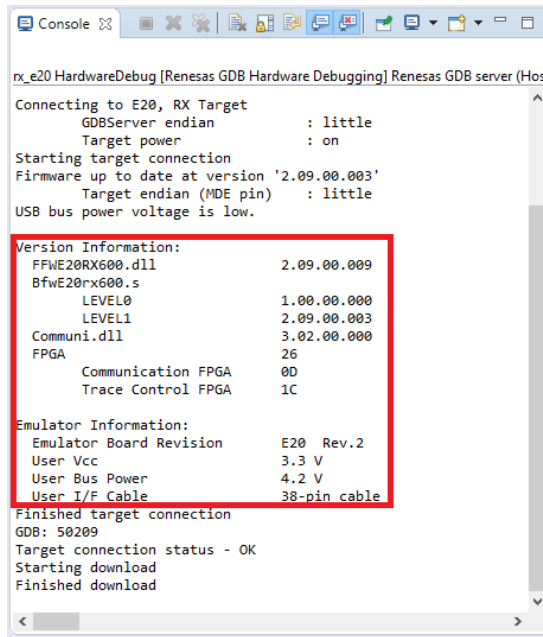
Console ☒

rx_e20 HardwareDebug [Renesas GDB Hardware Debugging] Renesas GDB server (Hos

Connecting to E20, RX Target
GDBServer endian : little
Target power : on
Starting target connection
Firmware up to date at version '2.09.00.003'
Target endian (MDE pin) : little
USB bus power voltage is low.

Version Information:
FFWE20RX600.dll 2.09.00.009
BfwE20rx600.s
LEVEL0 1.00.00.000
LEVEL1 2.09.00.003
Communi.dll 3.02.00.000
FPGA 26
Communication FPGA 0D
Trace Control FPGA 1C

Emulator Information:
Emulator Board Revision E20 Rev.2
User Vcc 3.3 V
User Bus Power 4.2 V
User I/F Cable 38-pin cable
Finished target connection
GDB: 50209
Target connection status - OK
Starting download
Finished download